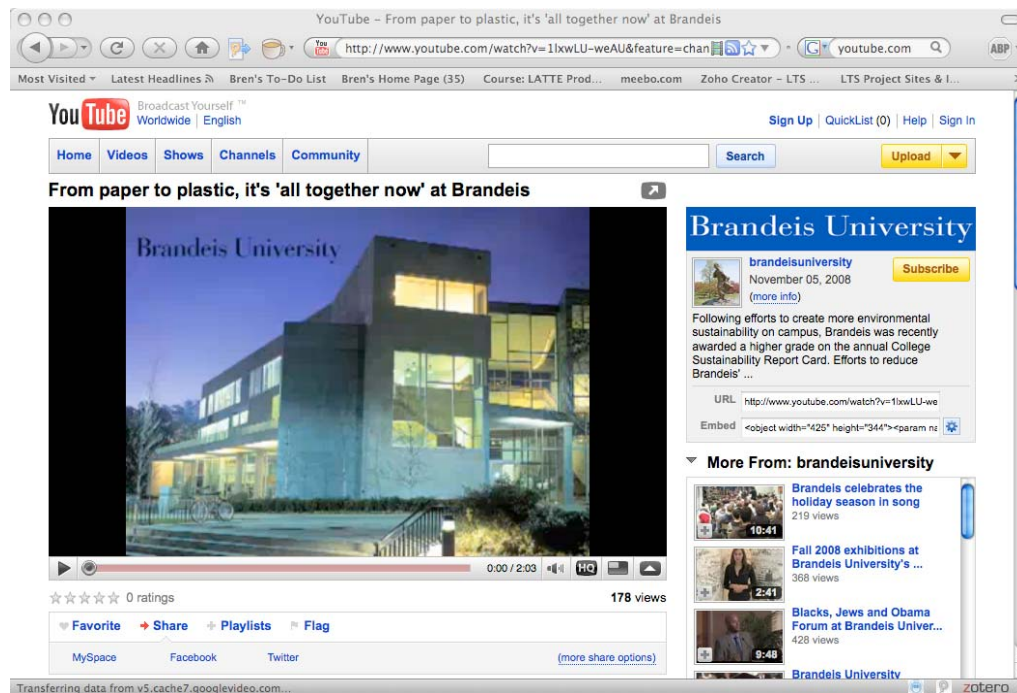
YouTube - From paper to plastic, it's 'all together now' at Brandeis

http://www.youtube.com/watch?v=1lxwLU-weAU&feature=chan

youtube.com

ABP

Most Visited ▾ Latest Headlines Bren's To-Do List Bren's Home Page (35) Course: LATTE Prod... meebo.com Zoho Creator - LTS ... LTS Project Sites & I...

You Tube Broadcast Yourself ™
Worldwide | English

Sign Up | QuickList (0) | Help | Sign In

Home Videos Shows Channels Community

Search

Upload

From paper to plastic, it's 'all together now' at Brandeis

Brandeis University

0:00 / 2:03 HQ

☆☆☆☆☆ 0 ratings

178 views

Favorite Share Playlists Flag

MySpace Facebook Twitter (more share options)

Brandeis University

brandeisuniversity
November 05, 2008
(more info)

Subscribe

Following efforts to create more environmental sustainability on campus, Brandeis was recently awarded a higher grade on the annual College Sustainability Report Card. Efforts to reduce Brandeis' ...

URL http://www.youtube.com/watch?v=1lxwLU-we

Embed <object width="425" height="344"><param na

More From: brandeisuniversity

10:41 Brandeis celebrates the holiday season in song
219 views

2:41 Fall 2008 exhibitions at Brandeis University's ...
368 views

9:48 Blacks, Jews and Obama Forum at Brandeis Univer...
428 views

Brandeis University

Transferring data from v5.cache7.googlevideo.com...

zotero